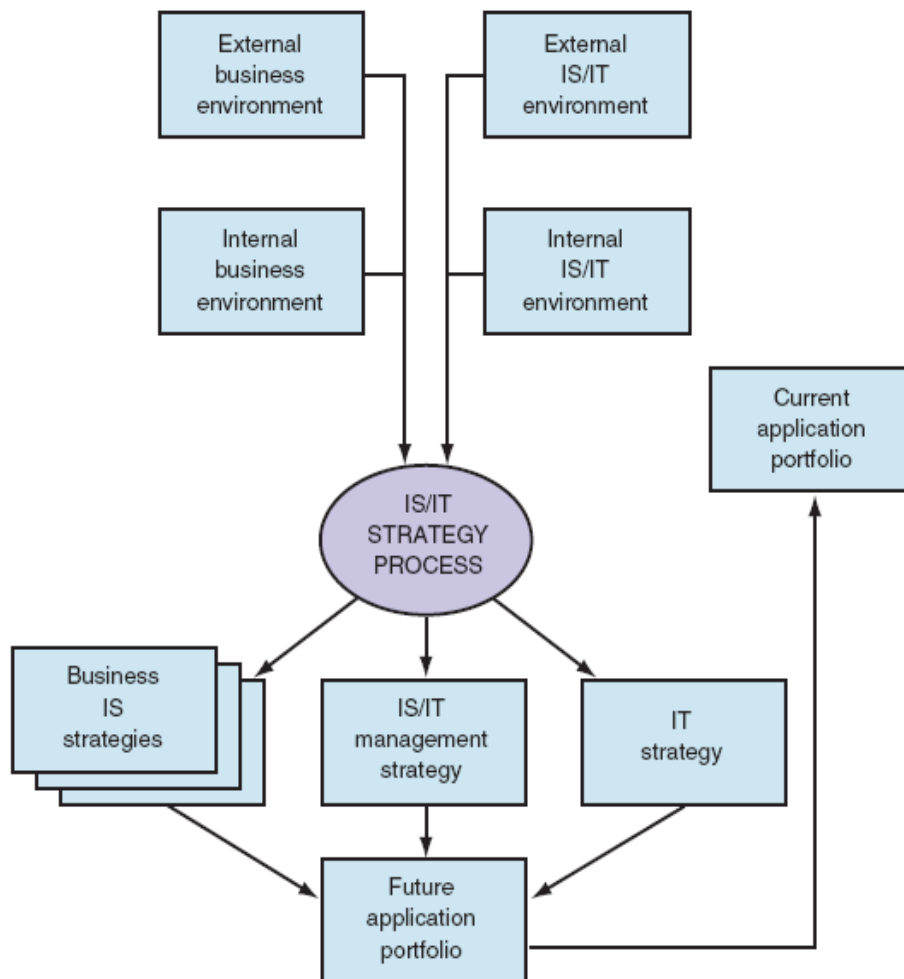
External business environment

External IS/IT environment

Internal business environment

Internal IS/IT environment

Current application portfolio

IS/IT STRATEGY PROCESS

Business IS strategies

IS/IT management strategy

IT strategy

Future application portfolio